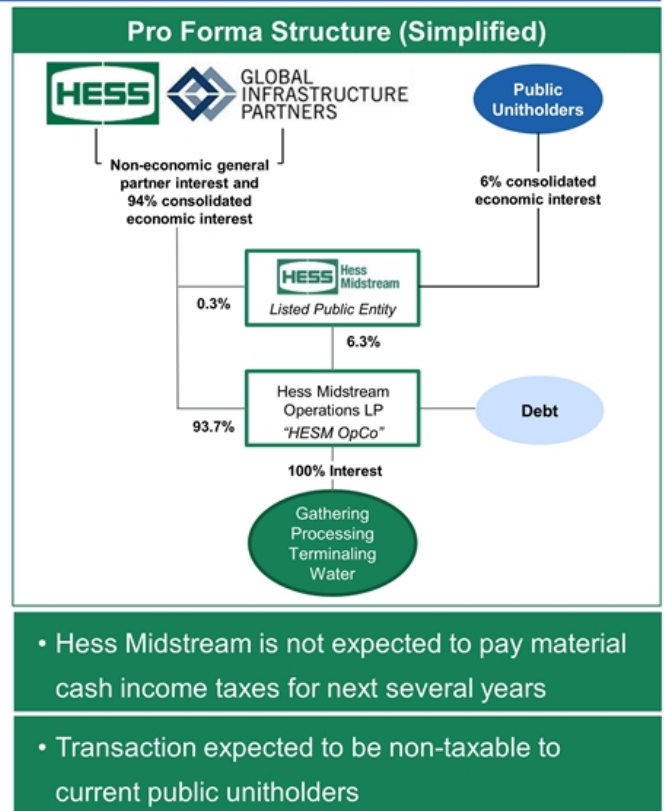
Pro Forma Structure (Simplified)

HESS

GLOBAL INFRASTRUCTURE PARTNERS

Public Unitholders

Non-economic general partner interest and 94% consolidated economic interest

6% consolidated economic interest

HESS Hess Midstream
Listed Public Entity

0.3%

6.3%

Hess Midstream Operations LP
"HESM OpCo"

93.7%

Debt

100% Interest

Gathering
Processing
Terminaling
Water

• Hess Midstream is not expected to pay material cash income taxes for next several years

• Transaction expected to be non-taxable to current public unitholders